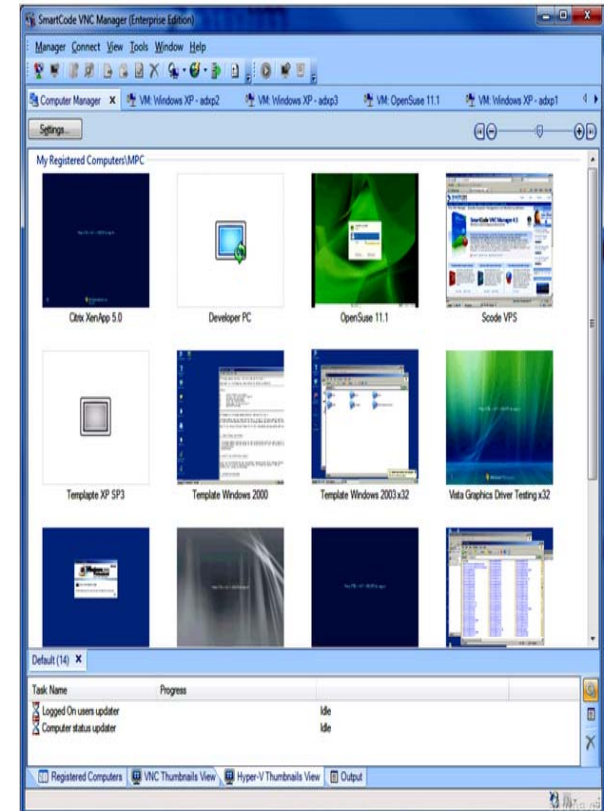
SmartCode VNC Manager (Enterprise Edition)

Manager Connect View Tools Window Help

Computer Manager × VM: Windows XP - adxp2 VM: Windows XP - adxp3 VM: OpenSuse 11.1 VM: Windows XP - adxp1

Settings...

My Registered Computers\MPC

Citrix XenApp 5.0

Developer PC

OpenSuse 11.1

Scode VPS

Templapte XP SP3

Template Windows 2000

Template Windows 2003 x32

Vista Graphics Driver Testing x32

Default (14) ×

| Task Name | Progress |
|---|---|
| Logged On users updater | Idle |
| Computer status updater | Idle |

Registered Computers VNC Thumbnails View Hyper-V Thumbnails View Output